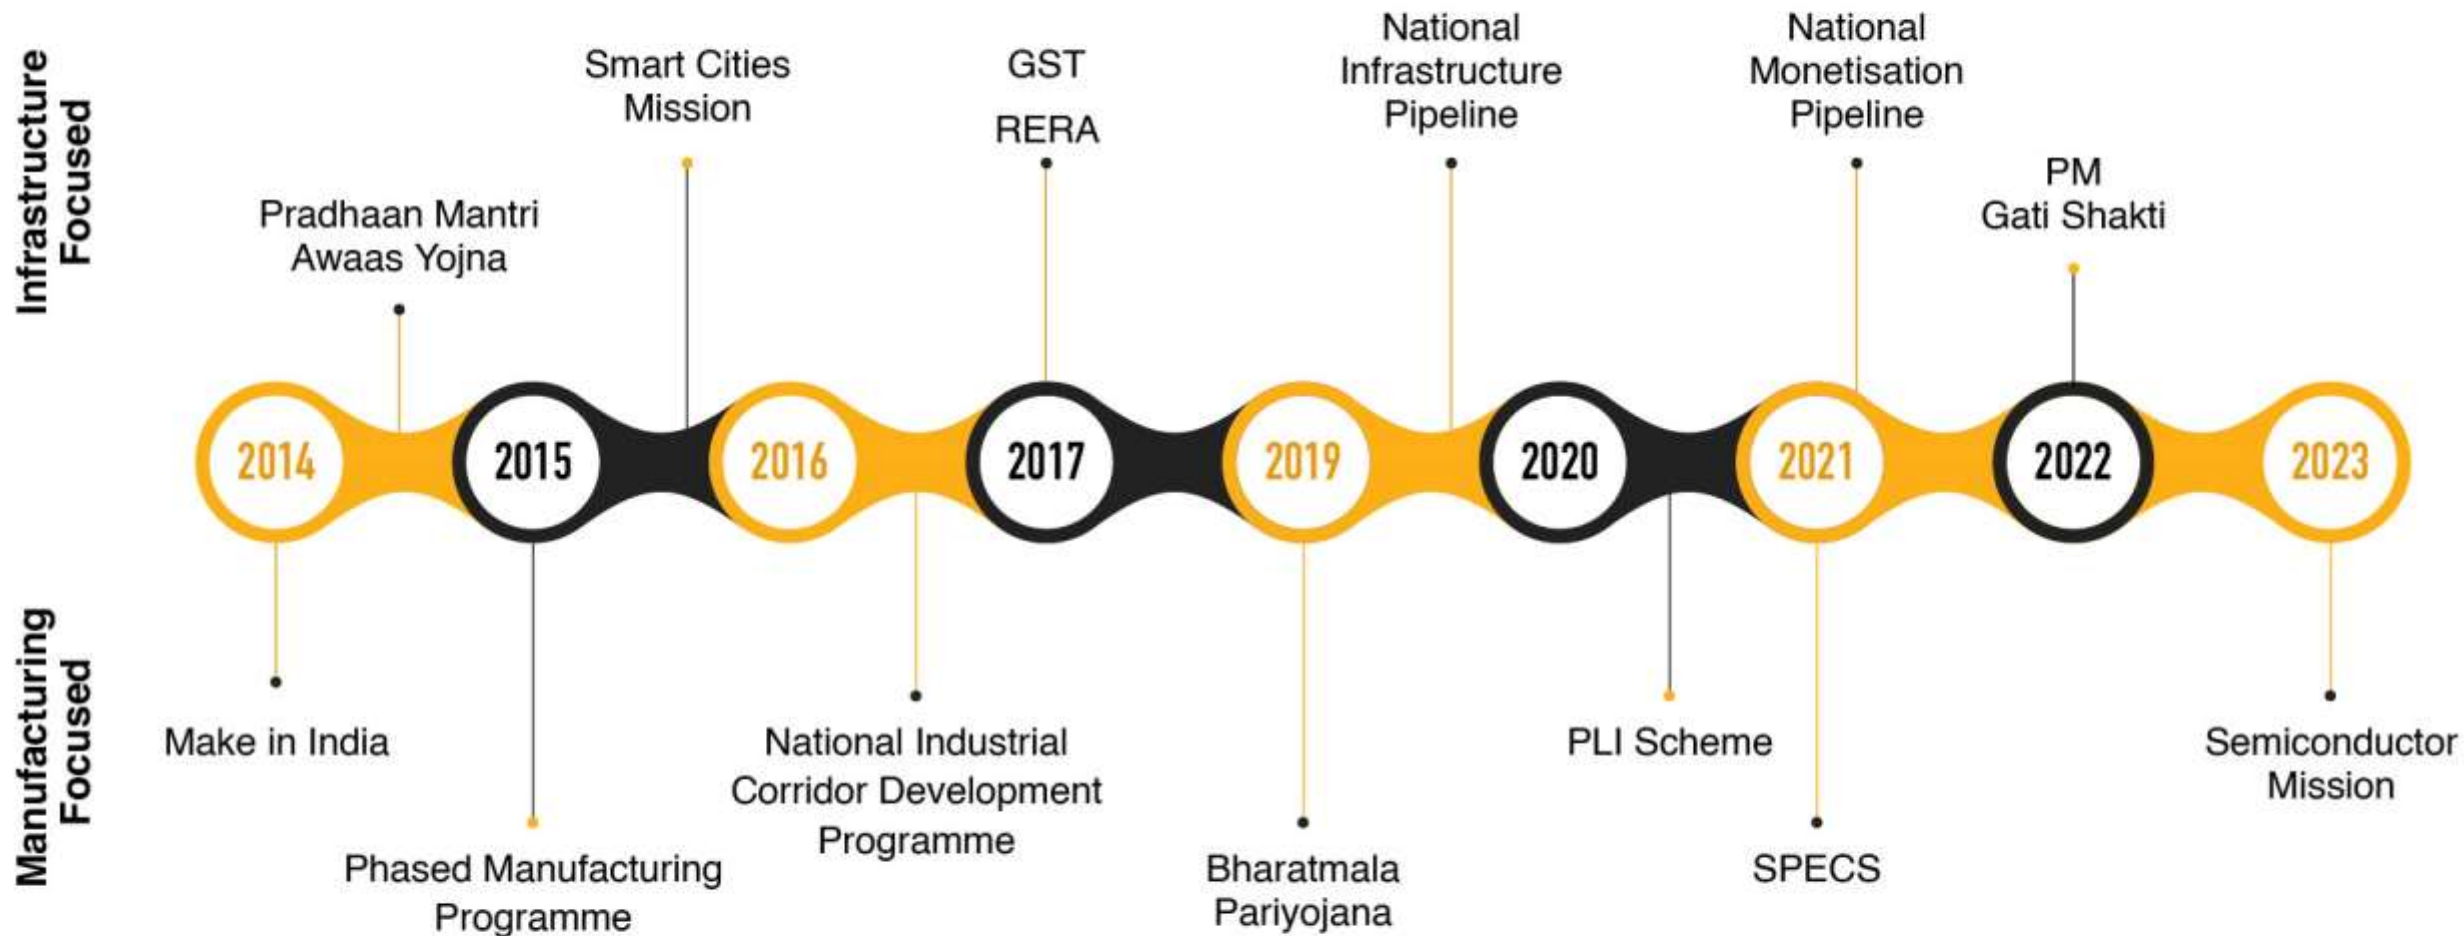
Infrastructure Focused

Pradhaan Mantri Awaas Yojna

Smart Cities Mission

GST

RERA

National Infrastructure Pipeline

National Monetisation Pipeline

PM Gati Shakti

2014

2015

2016

2017

2019

2020

2021

2022

2023

Manufacturing Focused

Make in India

Phased Manufacturing Programme

National Industrial Corridor Development Programme

Bharatmala Pariyojana

PLI Scheme

SPECS

Semiconductor Mission